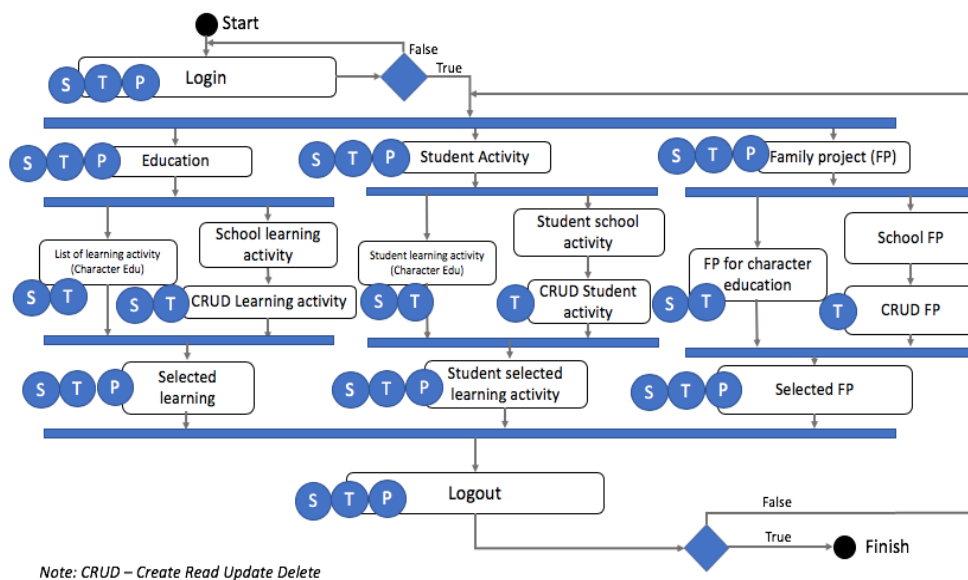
Start

False

S T P Login

True

S T P Education

S T P Student Activity

S T P Family project (FP)

List of learning activity (Character Edu)

School learning activity

Student learning activity (Character Edu)

Student school activity

FP for character education

School FP

S T

S T CRUD Learning activity

S T

T CRUD Student activity

S T

T CRUD FP

S T P Selected learning

S T P Student selected learning activity

S T P Selected FP

S T P Logout

False

True

Finish

Note: CRUD – Create Read Update Delete